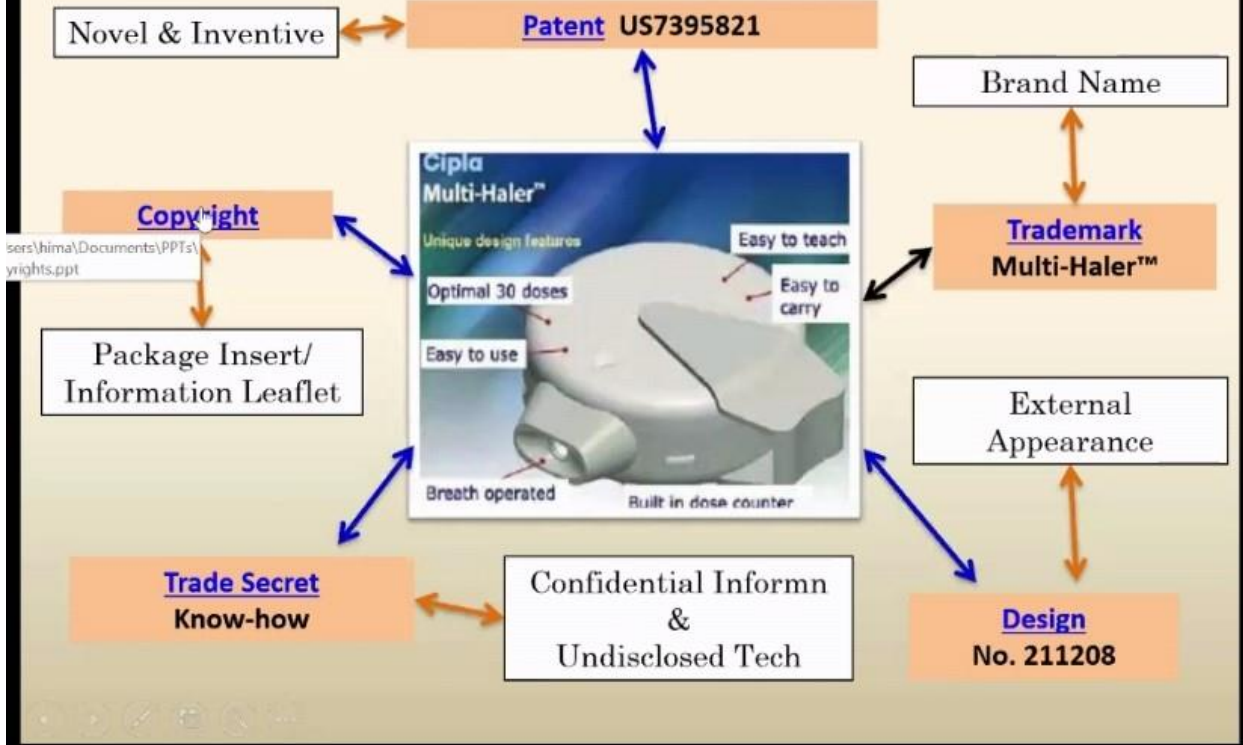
Novel & Inventive

Patent US7395821

Brand Name

Copy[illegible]ight

sers\hima\Documents\PPTs\ yrights.ppt

Cipla
Multi-Haler™
Unique design features
Easy to teach
Easy to carry
Optimal 30 doses
Easy to use
Breath operated
Built in dose counter

Trademark
Multi-Haler™

Package Insert/ Information Leaflet

External Appearance

Trade Secret
Know-how

Confidential Informn & Undisclosed Tech

Design
No. 211208